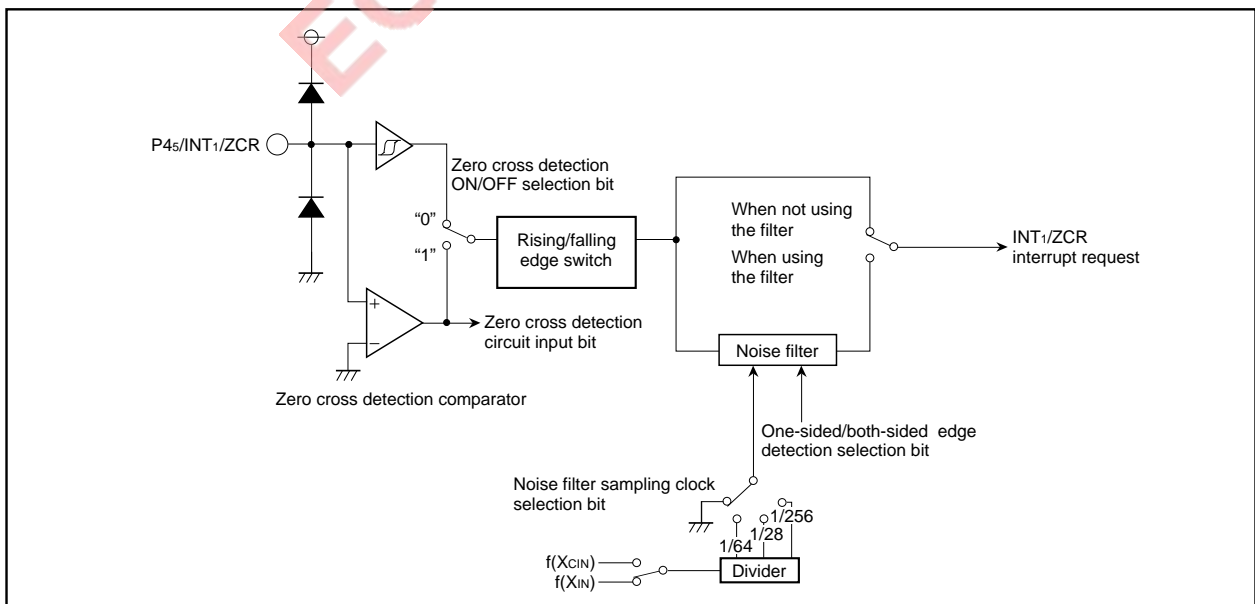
P4$_5$/INT$_1$/ZCR

Zero cross detection ON/OFF selection bit

"0"

"1"

Rising/falling edge switch

When not using the filter

When using the filter

INT$_1$/ZCR interrupt request

+

−

Zero cross detection circuit input bit

Noise filter

Zero cross detection comparator

One-sided/both-sided edge detection selection bit

Noise filter sampling clock selection bit

1/256

1/28

1/64

f(X$_{CIN}$)

f(X$_{IN}$)

Divider